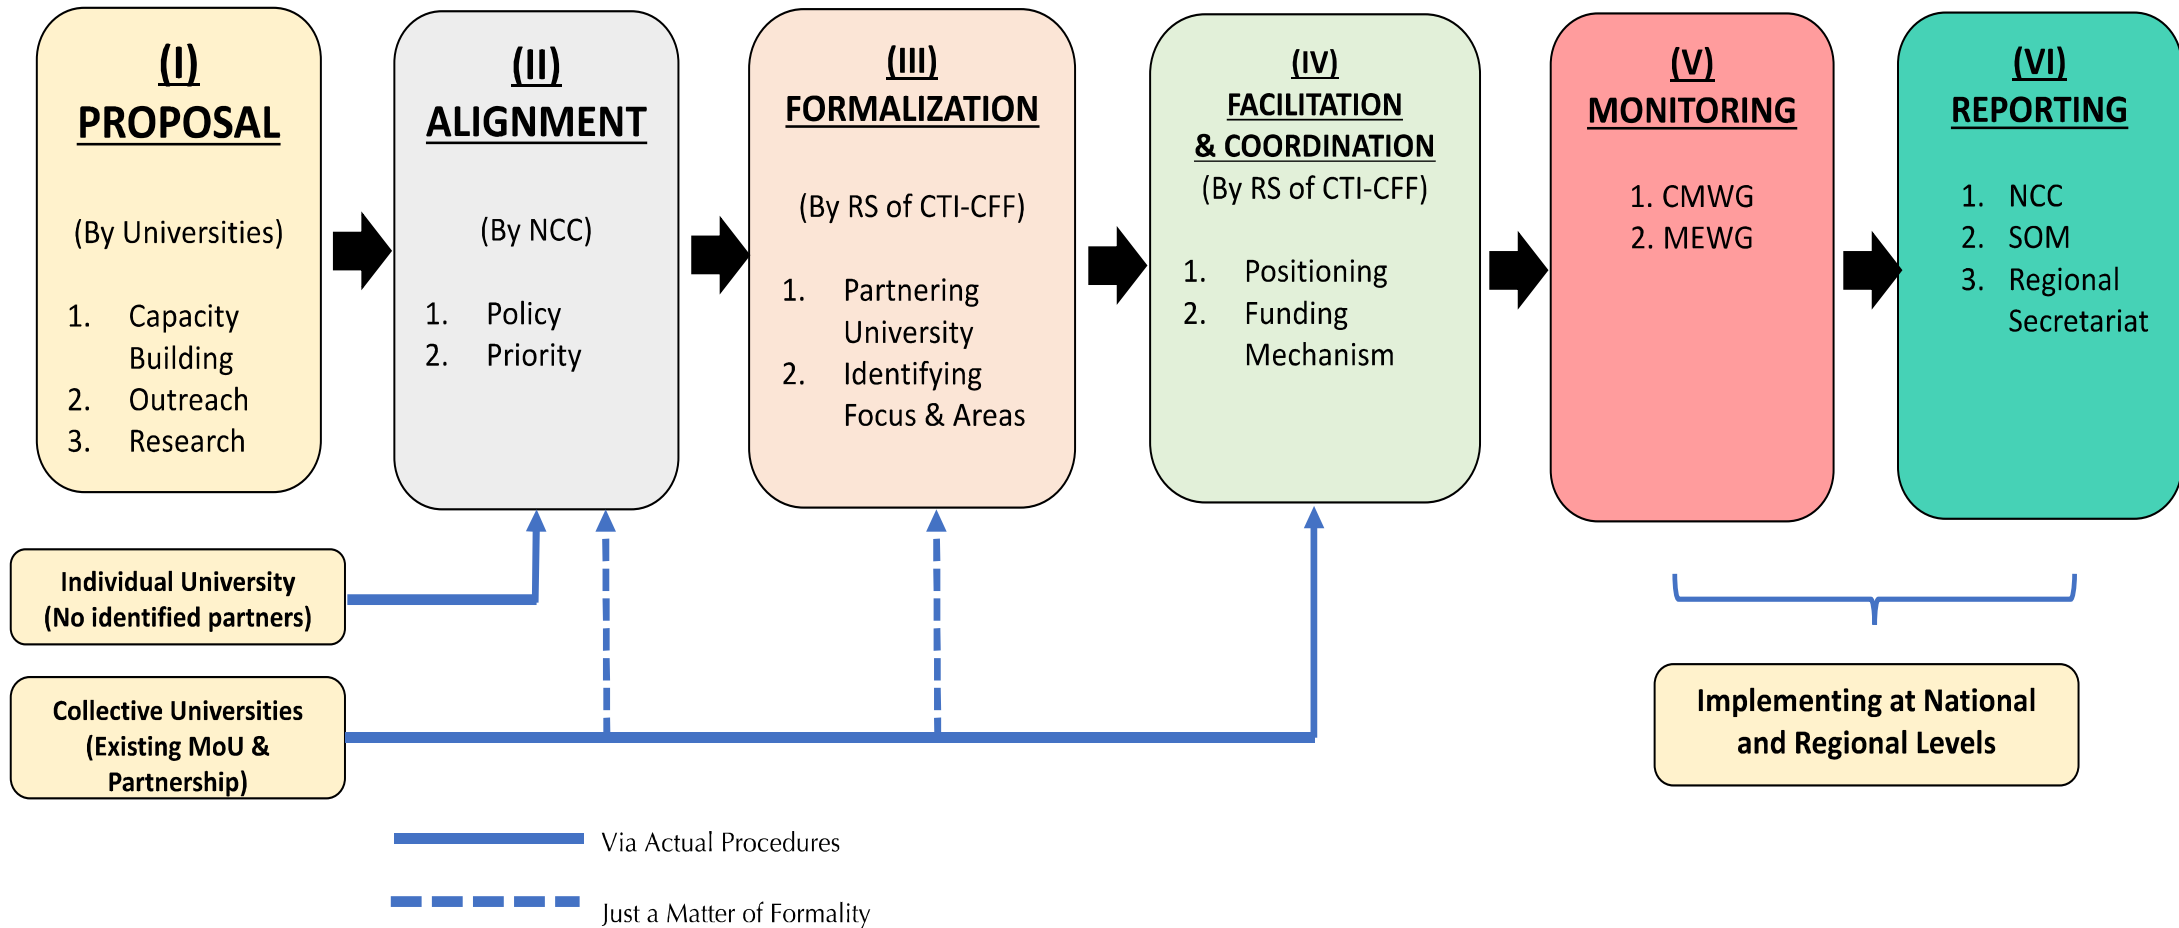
(I)
PROPOSAL

(By Universities)

1. Capacity Building
2. Outreach
3. Research

(II)
ALIGNMENT

(By NCC)

1. Policy
2. Priority

(III)
FORMALIZATION

(By RS of CTI-CFF)

1. Partnering University
2. Identifying Focus & Areas

(IV)
FACILITATION
& COORDINATION
(By RS of CTI-CFF)

1. Positioning
2. Funding Mechanism

(V)
MONITORING

1. CMWG
2. MEWG

(VI)
REPORTING

1. NCC
2. SOM
3. Regional Secretariat

Individual University
(No identified partners)

Collective Universities
(Existing MoU & Partnership)

Implementing at National and Regional Levels

Via Actual Procedures

Just a Matter of Formality